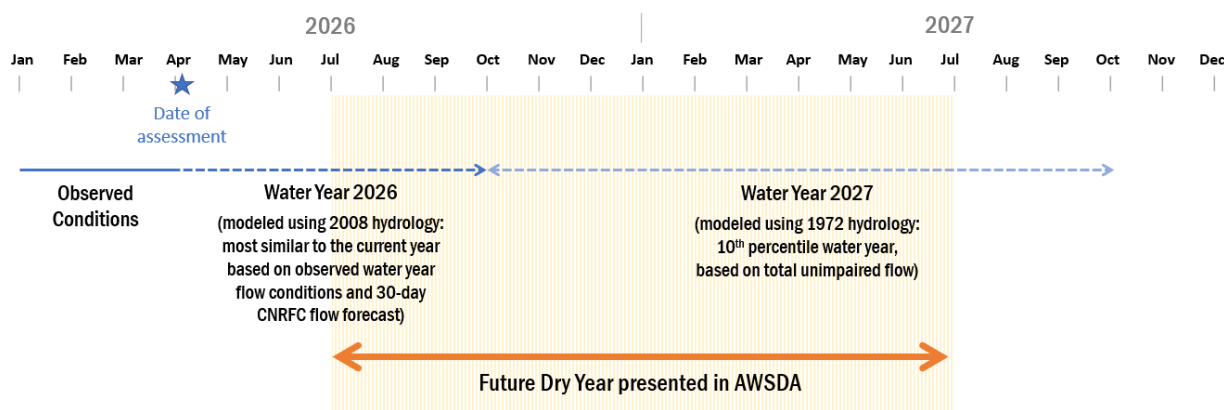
2026

2027

Jan Feb Mar Apr May Jun Jul Aug Sep Oct Nov Dec Jan Feb Mar Apr May Jun Jul Aug Sep Oct Nov Dec

Date of assessment

Observed Conditions

Water Year 2026

(modeled using 2008 hydrology: most similar to the current year based on observed water year flow conditions and 30-day CNRFC flow forecast)

Water Year 2027

(modeled using 1972 hydrology: $10^{th}$ percentile water year, based on total unimpaired flow)

Future Dry Year presented in AWSDA